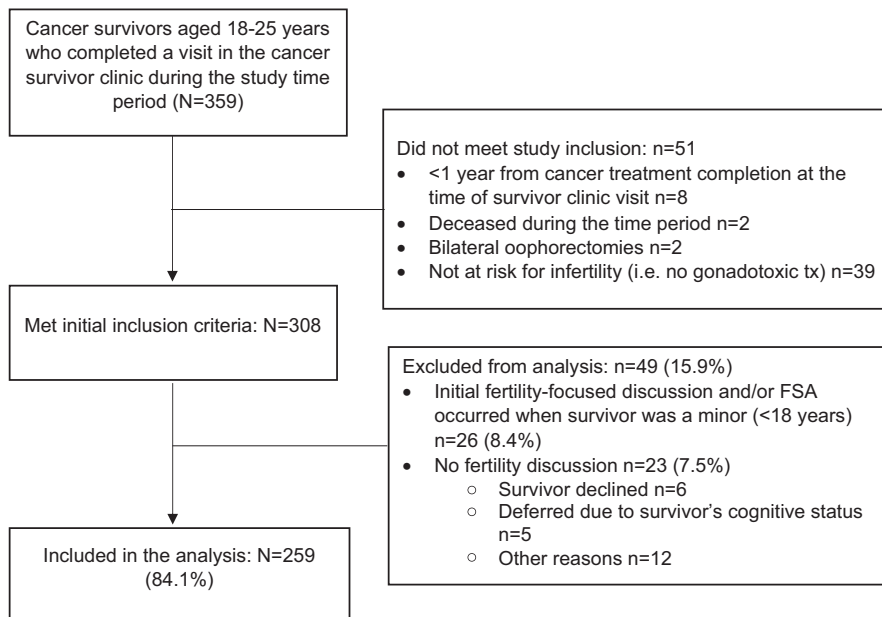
Cancer survivors aged 18-25 years who completed a visit in the cancer survivor clinic during the study time period (N=359)

Did not meet study inclusion: n=51
- <1 year from cancer treatment completion at the time of survivor clinic visit n=8
- Deceased during the time period n=2
- Bilateral oophorectomies n=2
- Not at risk for infertility (i.e. no gonadotoxic tx) n=39

Met initial inclusion criteria: N=308

Excluded from analysis: n=49 (15.9%)
- Initial fertility-focused discussion and/or FSA occurred when survivor was a minor (<18 years) n=26 (8.4%)
- No fertility discussion n=23 (7.5%)
  - Survivor declined n=6
  - Deferred due to survivor's cognitive status n=5
  - Other reasons n=12

Included in the analysis: N=259 (84.1%)